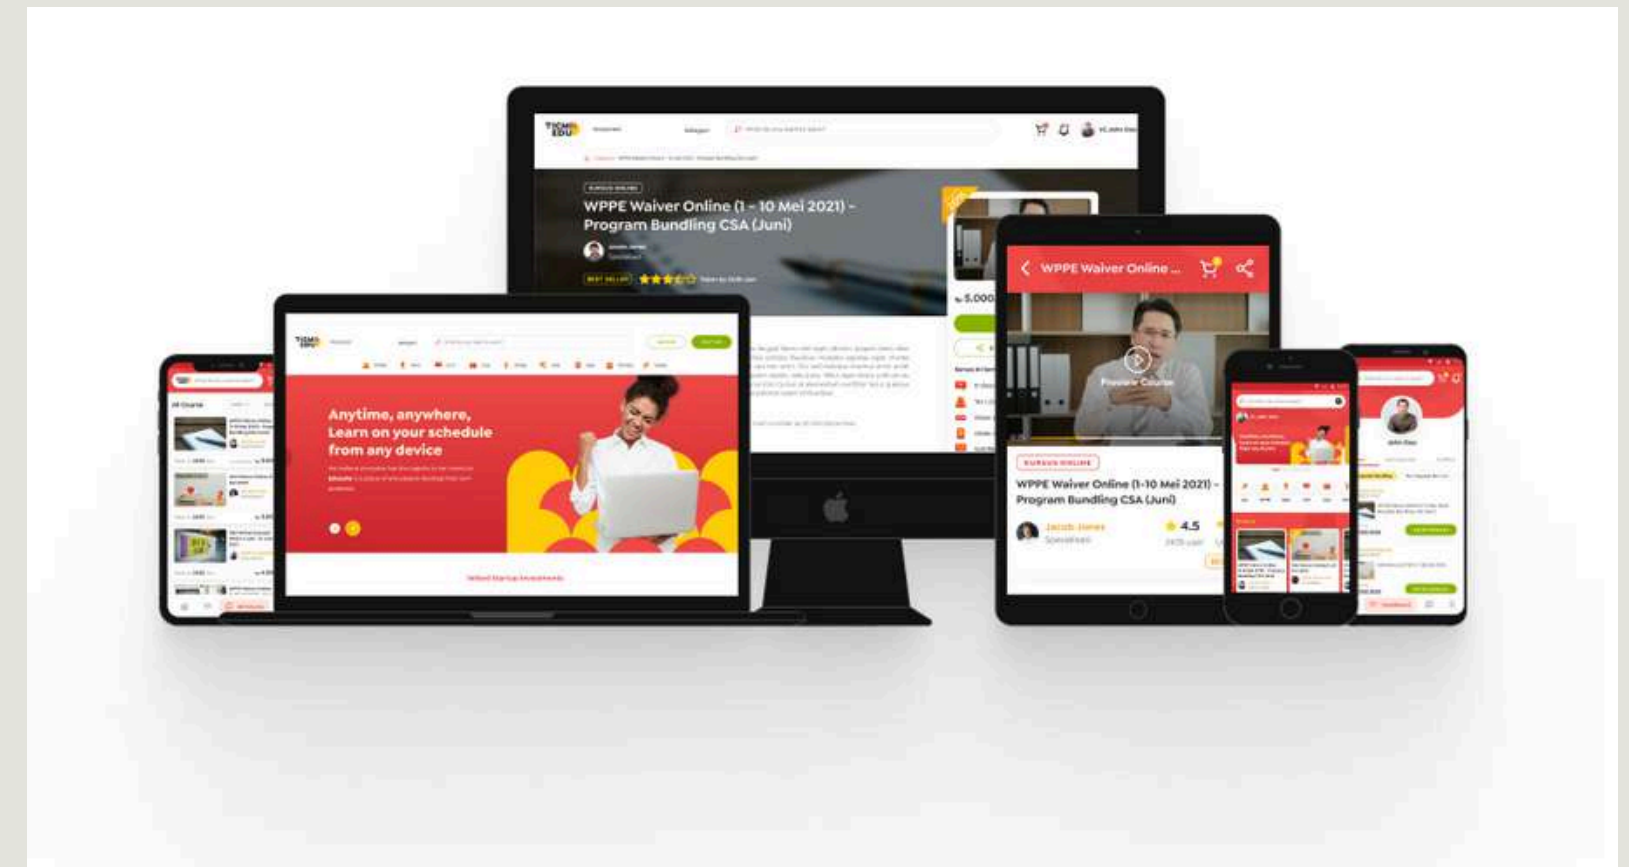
TICMI EDU

KURSUS ONLINE

WPPE Waiver Online (1 - 10 Mei 2021) - Program Bundling CSA (Juni)

BEST SELLER

Rp 5.000

TICMI EDU

Anytime, anywhere, Learn on your schedule from any device

WPPE Waiver Online ...

Preview Course

KURSUS ONLINE

WPPE Waiver Online (1-10 Mei 2021) - Program Bundling CSA (Juni)

Jacob Jones

Specialist

4.5

All Course

John Doe